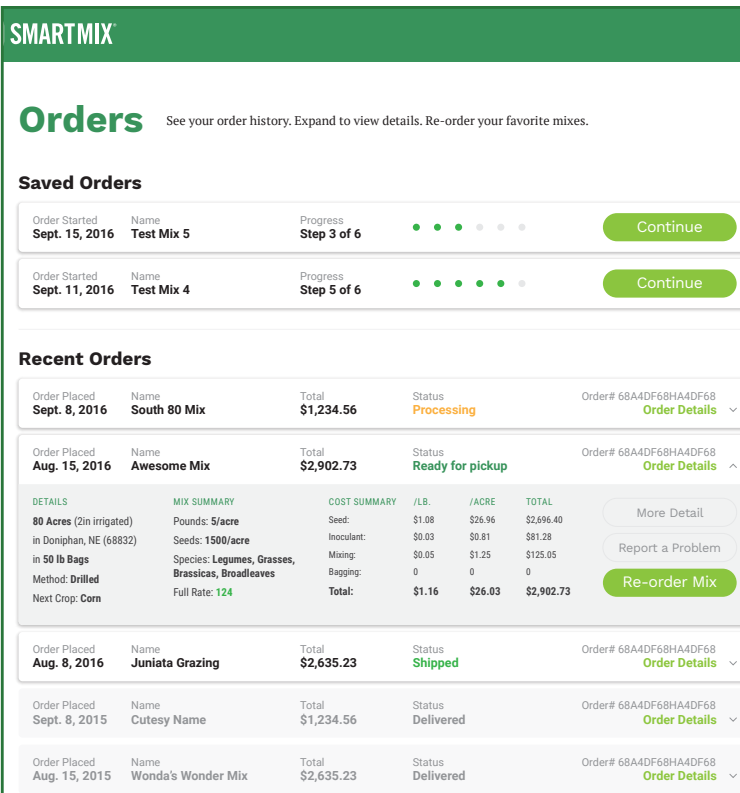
SMARTMIX®

Orders See your order history. Expand to view details. Re-order your favorite mixes.

Saved Orders

Order Started
Sept. 15, 2016
Name
Test Mix 5
Progress
Step 3 of 6
Continue

Order Started
Sept. 11, 2016
Name
Test Mix 4
Progress
Step 5 of 6
Continue

Recent Orders

Order Placed
Sept. 8, 2016
Name
South 80 Mix
Total
$1,234.56
Status
Processing
Order# 68A4DF68HA4DF68
Order Details

Order Placed
Aug. 15, 2016
Name
Awesome Mix
Total
$2,902.73
Status
Ready for pickup
Order# 68A4DF68HA4DF68
Order Details

DETAILS
80 Acres (2in irrigated)
in Doniphan, NE (68832)
in 50 lb Bags
Method: Drilled
Next Crop: Corn

MIX SUMMARY
Pounds: 5/acre
Seeds: 1500/acre
Species: Legumes, Grasses, Brassicas, Broadleaves
Full Rate: 124

| COST SUMMARY | /LB. | /ACRE | TOTAL |
|---|---|---|---|
| Seed: | $1.08 | $26.96 | $2,696.40 |
| Inoculant: | $0.03 | $0.81 | $81.28 |
| Mixing: | $0.05 | $1.25 | $125.05 |
| Bagging: | 0 | 0 | 0 |
| Total: | $1.16 | $26.03 | $2,902.73 |

More Detail
Report a Problem
Re-order Mix

Order Placed
Aug. 8, 2016
Name
Juniata Grazing
Total
$2,635.23
Status
Shipped
Order# 68A4DF68HA4DF68
Order Details

Order Placed
Sept. 8, 2015
Name
Cutesy Name
Total
$1,234.56
Status
Delivered
Order# 68A4DF68HA4DF68
Order Details

Order Placed
Aug. 15, 2015
Name
Wonda's Wonder Mix
Total
$2,635.23
Status
Delivered
Order# 68A4DF68HA4DF68
Order Details